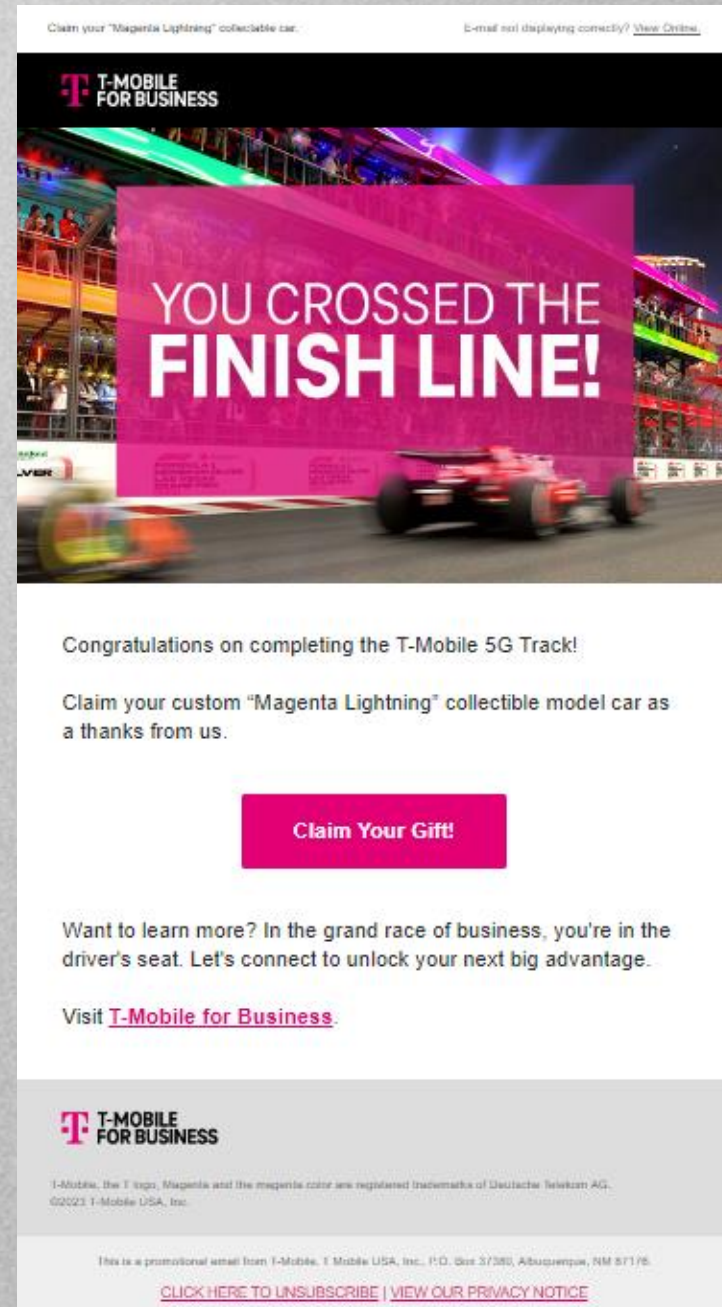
Claim your "Magenta Lightning" collectible car.

E-mail not displaying correctly? View Online.

T-MOBILE FOR BUSINESS

YOU CROSSED THE FINISH LINE!

Congratulations on completing the T-Mobile 5G Track!

Claim your custom "Magenta Lightning" collectible model car as a thanks from us.

Claim Your Gift!

Want to learn more? In the grand race of business, you're in the driver's seat. Let's connect to unlock your next big advantage.

Visit T-Mobile for Business.

T-MOBILE FOR BUSINESS

T-Mobile, the T logo, Magenta and the magenta color are registered trademarks of Deutsche Telekom AG. ©2023 T-Mobile USA, Inc.

This is a promotional email from T-Mobile, T-Mobile USA, Inc., P.O. Box 37380, Albuquerque, NM 87176.

CLICK HERE TO UNSUBSCRIBE | VIEW OUR PRIVACY NOTICE